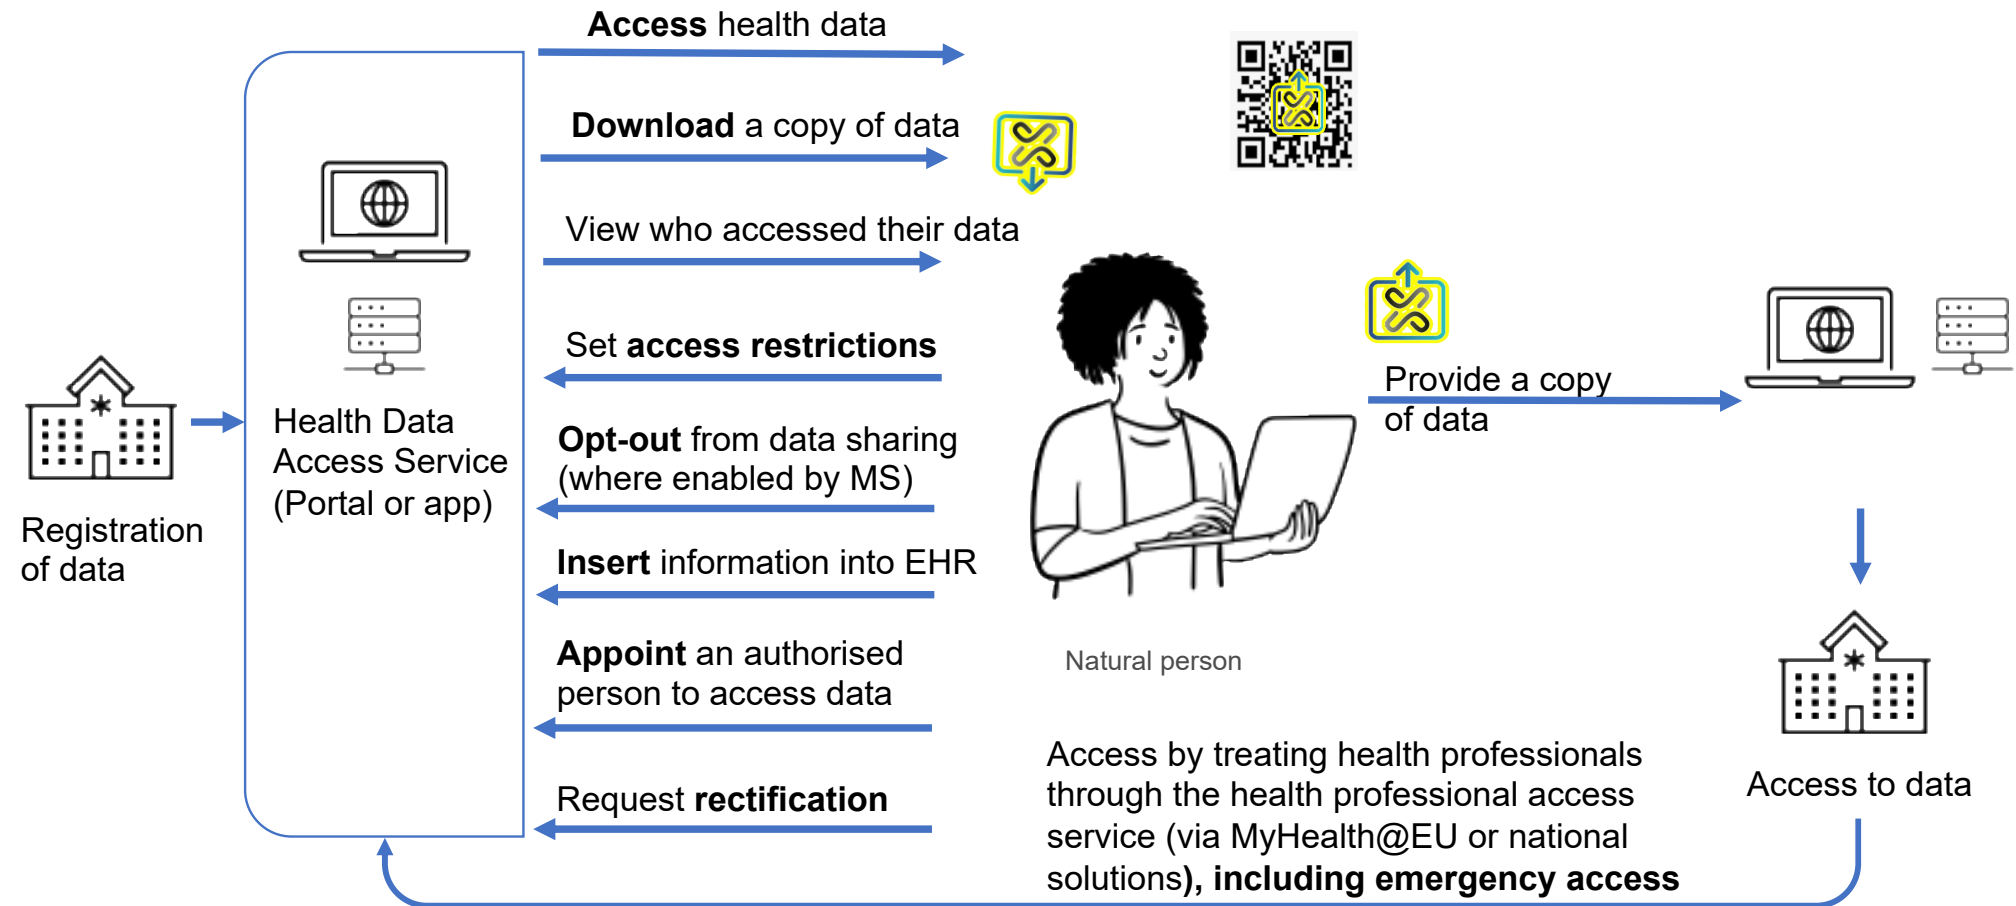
Access health data

Download a copy of data

View who accessed their data

Set access restrictions

Opt-out from data sharing (where enabled by MS)

Insert information into EHR

Appoint an authorised person to access data

Request rectification

Health Data Access Service (Portal or app)

Registration of data

Provide a copy of data

Natural person

Access by treating health professionals through the health professional access service (via MyHealth@EU or national solutions), including emergency access

Access to data